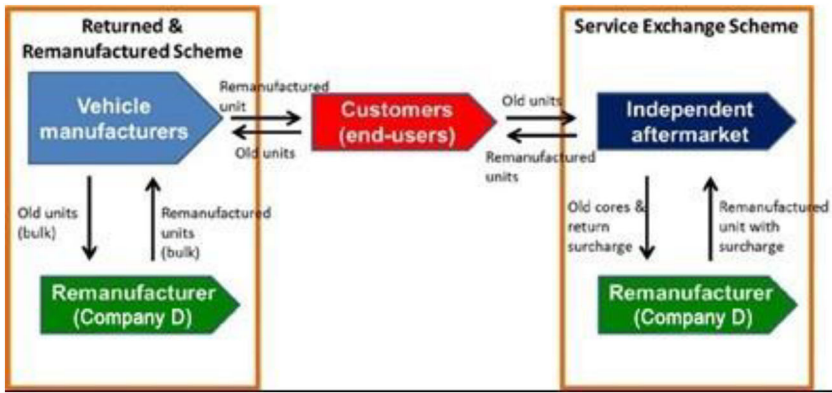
Returned & Remanufactured Scheme

Vehicle manufacturers

Remanufactured unit

Old units

Old units (bulk)

Remanufactured units (bulk)

Remanufacturer (Company D)

Customers (end-users)

Old units

Remanufactured units

Service Exchange Scheme

Independent aftermarket

Old cores & return surcharge

Remanufactured unit with surcharge

Remanufacturer (Company D)